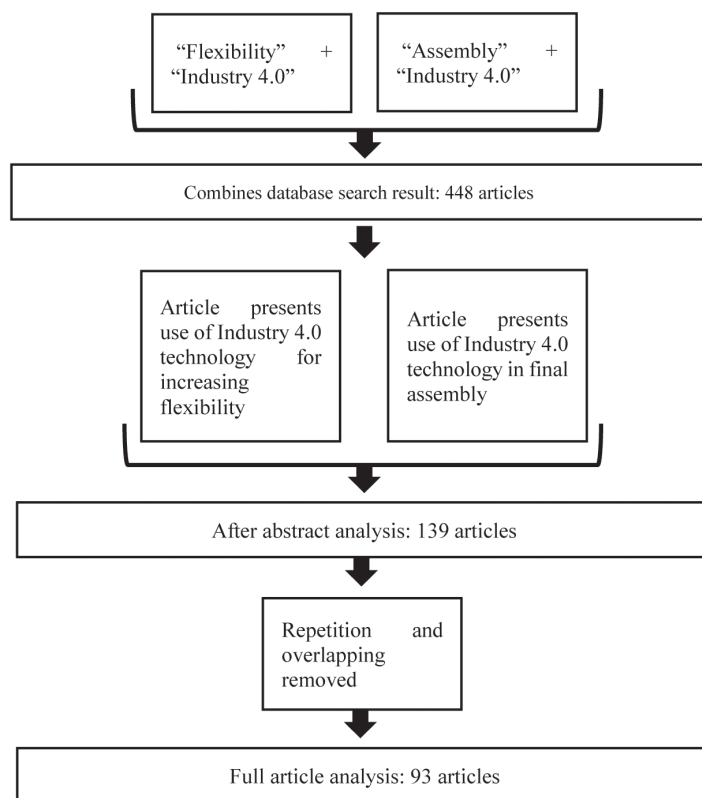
“Flexibility” + “Industry 4.0”

“Assembly” + “Industry 4.0”

Combines database search result: 448 articles

Article presents use of Industry 4.0 technology for increasing flexibility

Article presents use of Industry 4.0 technology in final assembly

After abstract analysis: 139 articles

Repetition and overlapping removed

Full article analysis: 93 articles